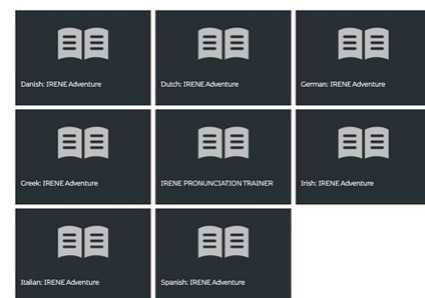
Danish: IRENE Adventure

Dutch: IRENE Adventure

German: IRENE Adventure

Greek: IRENE Adventure

IRENE PRONUNCIATION TRAINER

Irish: IRENE Adventure

Italian: IRENE Adventure

Spanish: IRENE Adventure